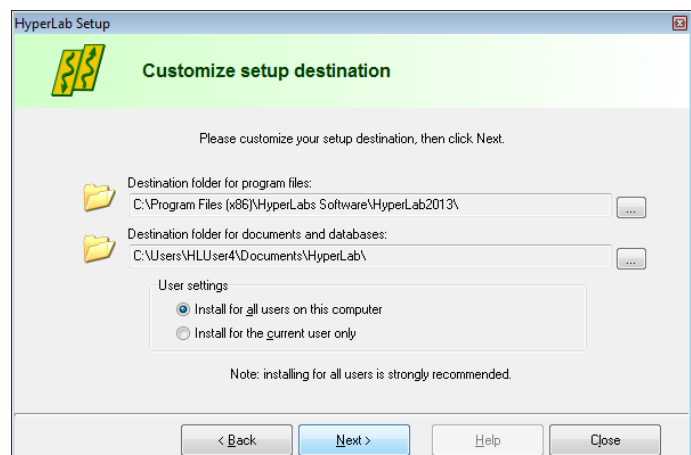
HyperLab Setup

Customize setup destination

Please customize your setup destination, then click Next.

Destination folder for program files:
C:\Program Files (x86)\HyperLabs Software\HyperLab2013\
...

Destination folder for documents and databases:
C:\Users\HLUser4\Documents\HyperLab\
...

User settings
Install for all users on this computer
Install for the current user only

Note: installing for all users is strongly recommended.

< Back
Next >
Help
Close